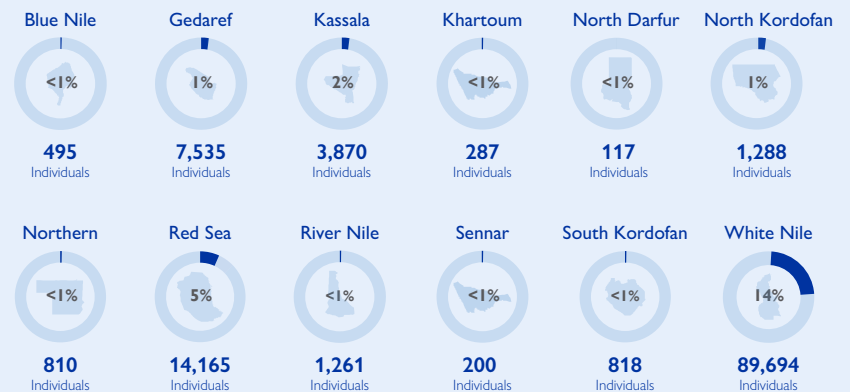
Blue Nile
<1%
495
Individuals

Gedaref
1%
7,535
Individuals

Kassala
2%
3,870
Individuals

Khartoum
<1%
287
Individuals

North Darfur
<1%
117
Individuals

North Kordofan
1%
1,288
Individuals

Northern
<1%
810
Individuals

Red Sea
5%
14,165
Individuals

River Nile
<1%
1,261
Individuals

Sennar
<1%
200
Individuals

South Kordofan
<1%
818
Individuals

White Nile
14%
89,694
Individuals